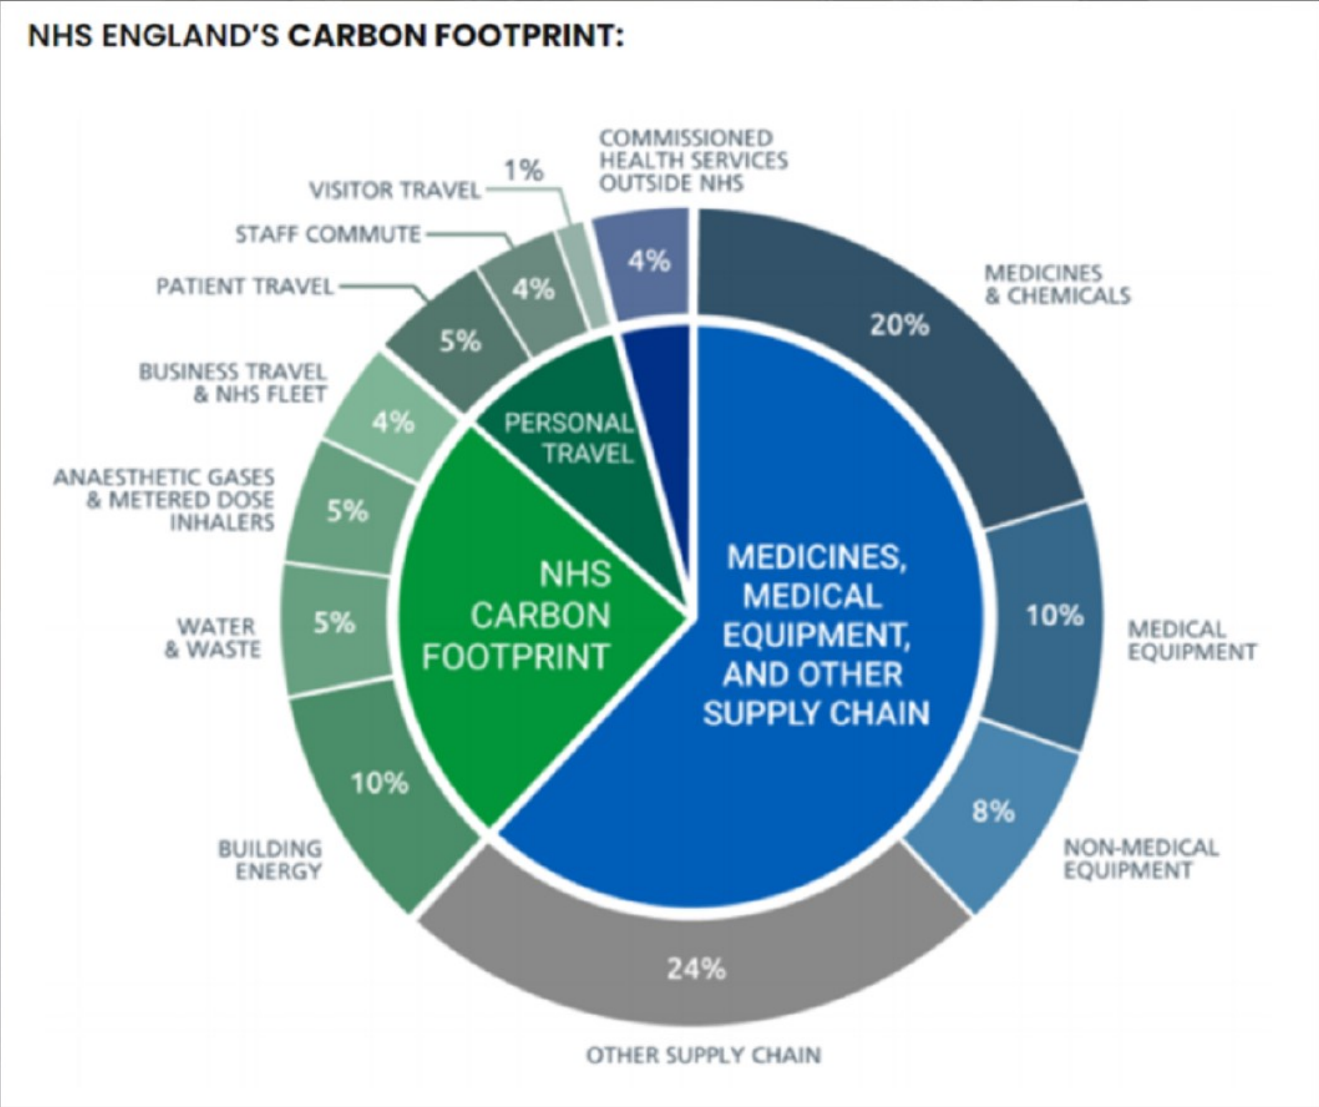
NHS ENGLAND'S CARBON FOOTPRINT:

COMMISSIONED HEALTH SERVICES OUTSIDE NHS

4%

VISITOR TRAVEL

1%

STAFF COMMUTE

4%

PATIENT TRAVEL

5%

BUSINESS TRAVEL & NHS FLEET

4%

ANAESTHETIC GASES & METERED DOSE INHALERS

5%

WATER & WASTE

5%

BUILDING ENERGY

10%

PERSONAL TRAVEL

NHS CARBON FOOTPRINT

MEDICINES, MEDICAL EQUIPMENT, AND OTHER SUPPLY CHAIN

MEDICINES & CHEMICALS

20%

MEDICAL EQUIPMENT

10%

NON-MEDICAL EQUIPMENT

8%

24%

OTHER SUPPLY CHAIN